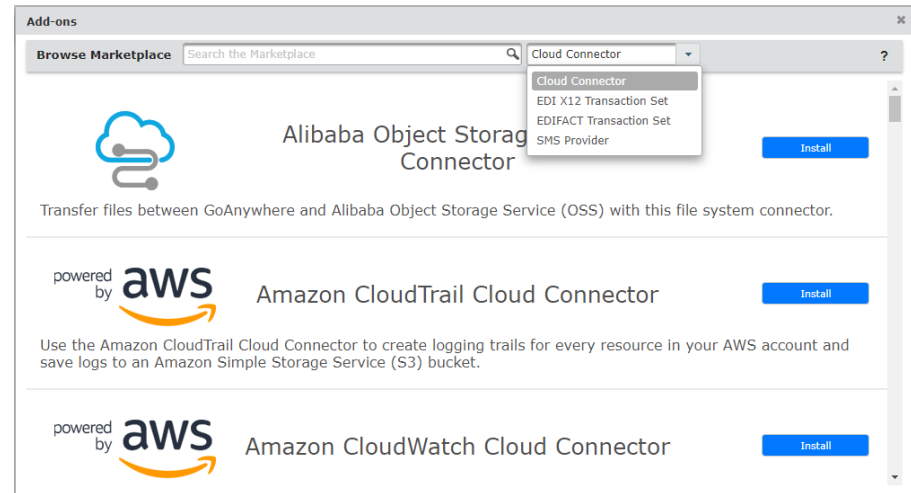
Add-ons

Browse Marketplace
Search the Marketplace
Cloud Connector
?

Cloud Connector
EDI X12 Transaction Set
EDIFACT Transaction Set
SMS Provider

Alibaba Object Storag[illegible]
Connector
Install

Transfer files between GoAnywhere and Alibaba Object Storage Service (OSS) with this file system connector.

powered by aws

Amazon CloudTrail Cloud Connector
Install

Use the Amazon CloudTrail Cloud Connector to create logging trails for every resource in your AWS account and save logs to an Amazon Simple Storage Service (S3) bucket.

powered by aws

Amazon CloudWatch Cloud Connector
Install